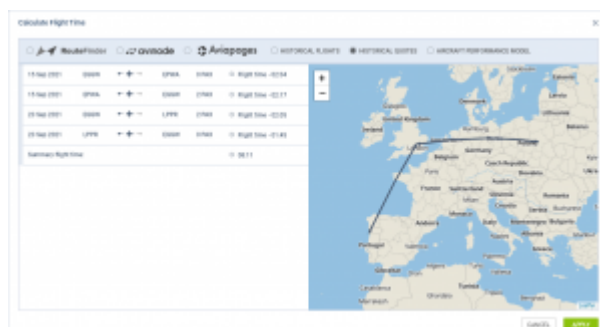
Calculate Flight Time

RouteFinder avinode Aviapages HISTORICAL FLIGHTS HISTORICAL QUOTES AIRCRAFT PERFORMANCE MODEL

| 15 Sep 2021 | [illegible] | | EPWA | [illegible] | Flight time ~02:04 |
|---|---|---|---|---|---|
| 15 Sep 2021 | EPWA | | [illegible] | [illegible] | Flight time ~02:17 |
| 25 Sep 2021 | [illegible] | | LPPR | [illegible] | Flight time ~02:05 |
| 25 Sep 2021 | LPPR | | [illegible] | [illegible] | Flight time ~01:45 |
| Summary flight time | | | | | 08:11 |

+
−

Ireland
Germany
Poland
Czech Republic
Austria
France
Switzerland
Romania
Italy
Serbia
Bulgaria
Andorra
Spain
Portugal
Belarus
Tunisia

CANCEL APPLY